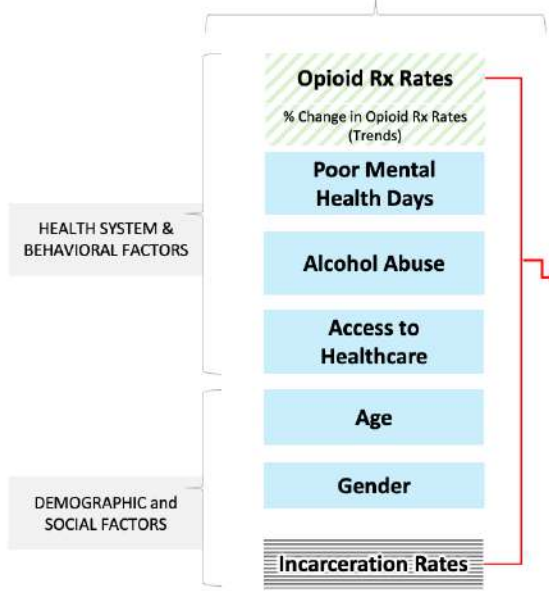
Opioid Rx Rates

% Change in Opioid Rx Rates (Trends)

Poor Mental Health Days

HEALTH SYSTEM & BEHAVIORAL FACTORS

Alcohol Abuse

Access to Healthcare

Age

DEMOGRAPHIC and SOCIAL FACTORS

Gender

Incarceration Rates